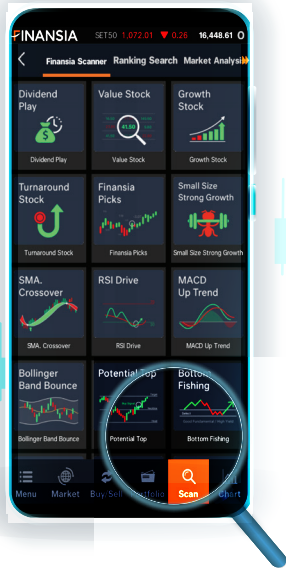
FINANSIA SET50 1,072.01 0.28 16,448.61

Finansia Scanner Ranking Search Market Analysis

Dividend Play
Dividend Play

Value Stock
$1.00
Value Stock

Growth Stock
Growth Stock

Turnaround Stock
Turnaround Stock

Finansia Picks
Finansia Picks

Small Size Strong Growth
Small Size Strong Growth

SMA. Crossover
SMA. Crossover

RSI Drive
RSI Drive

MACD Up Trend
MACD Up Trend

Bollinger Band Bounce
Bollinger Band Bounce

Potential Top
Potential Top

Bottom Fishing
Bottom Fishing

Menu Market Buy Sell Portfolio Scan Chart